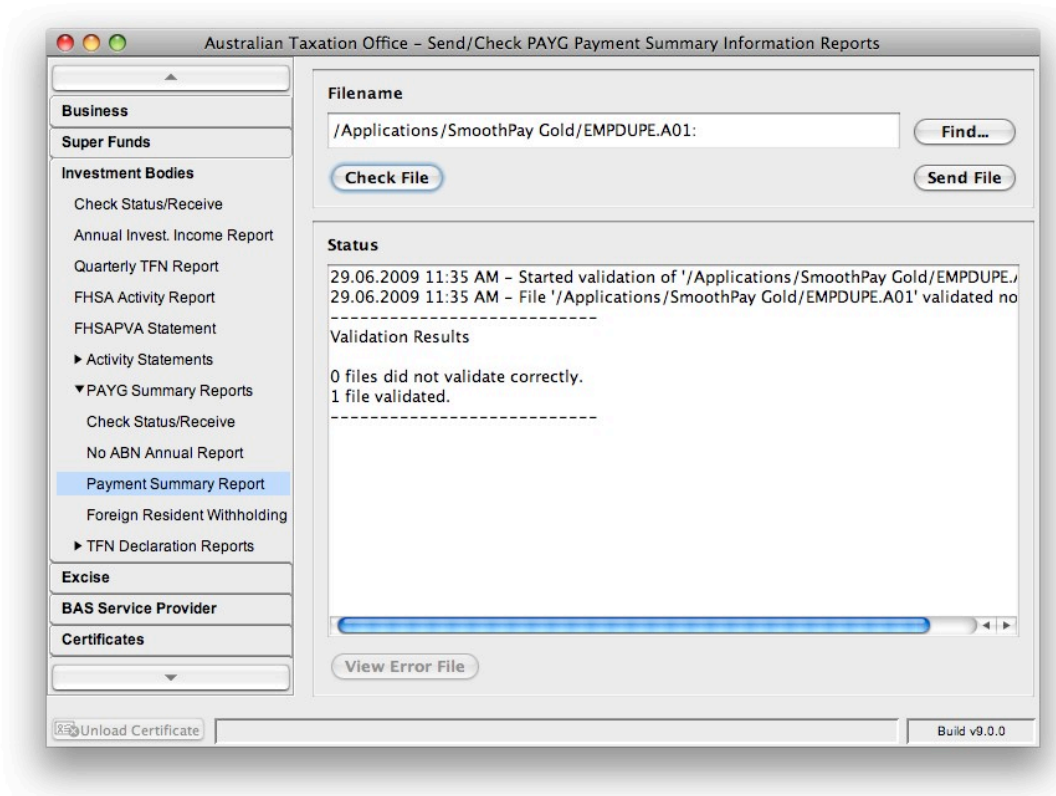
Australian Taxation Office - Send/Check PAYG Payment Summary Information Reports

Business
Super Funds
Investment Bodies
Check Status/Receive
Annual Invest. Income Report
Quarterly TFN Report
FHSA Activity Report
FHSAPVA Statement
▶ Activity Statements
▼PAYG Summary Reports
Check Status/Receive
No ABN Annual Report
Payment Summary Report
Foreign Resident Withholding
▶ TFN Declaration Reports
Excise
BAS Service Provider
Certificates

Filename
/Applications/SmoothPay Gold/EMPDUPE.A01:
Find...
Check File
Send File

Status
29.06.2009 11:35 AM - Started validation of '/Applications/SmoothPay Gold/EMPDUPE.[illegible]
29.06.2009 11:35 AM - File '/Applications/SmoothPay Gold/EMPDUPE.A01' validated no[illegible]
---------------------------
Validation Results

0 files did not validate correctly.
1 file validated.
---------------------------

View Error File

Unload Certificate
Build v9.0.0